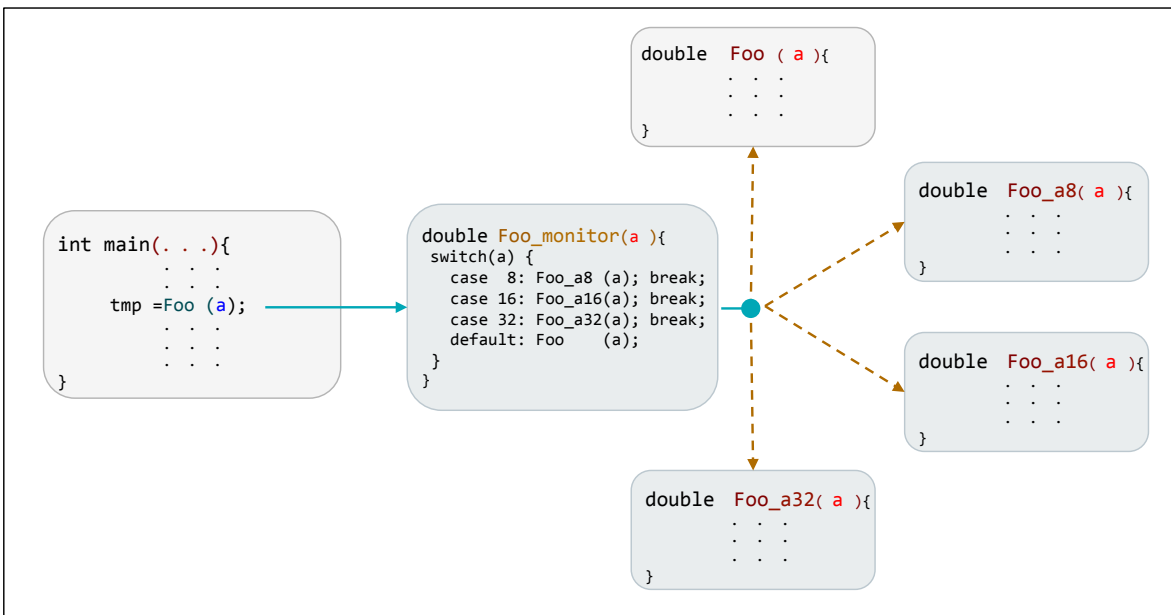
double Foo ( a ){
. . .
. . .
. . .
}

double Foo_a8( a ){
. . .
. . .
. . .
}

int main(. . .){
. . .
. . .
tmp =Foo (a);
. . .
. . .
. . .
}

double Foo_monitor(a ){
switch(a) {
case 8: Foo_a8 (a); break;
case 16: Foo_a16(a); break;
case 32: Foo_a32(a); break;
default: Foo (a);
}
}

double Foo_a16( a ){
. . .
. . .
. . .
}

double Foo_a32( a ){
. . .
. . .
. . .
}